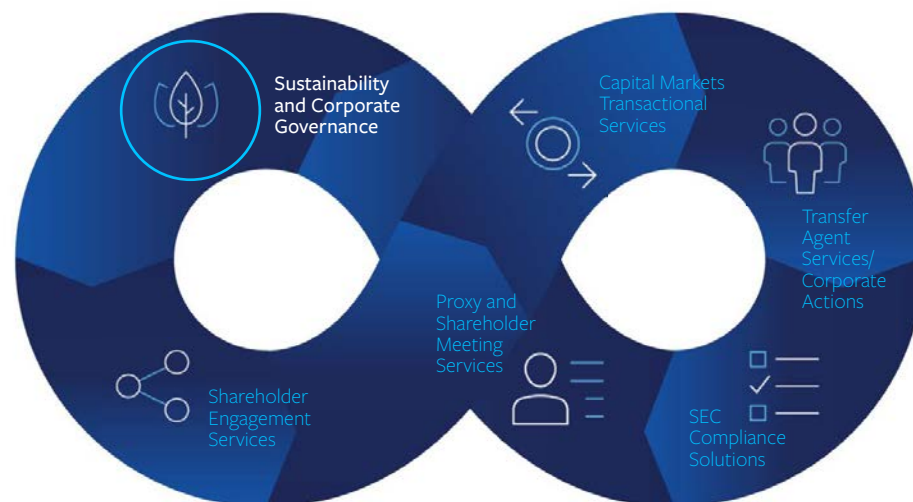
Sustainability and Corporate Governance

Capital Markets Transactional Services

Transfer Agent Services/ Corporate Actions

Proxy and Shareholder Meeting Services

Shareholder Engagement Services

SEC Compliance Solutions